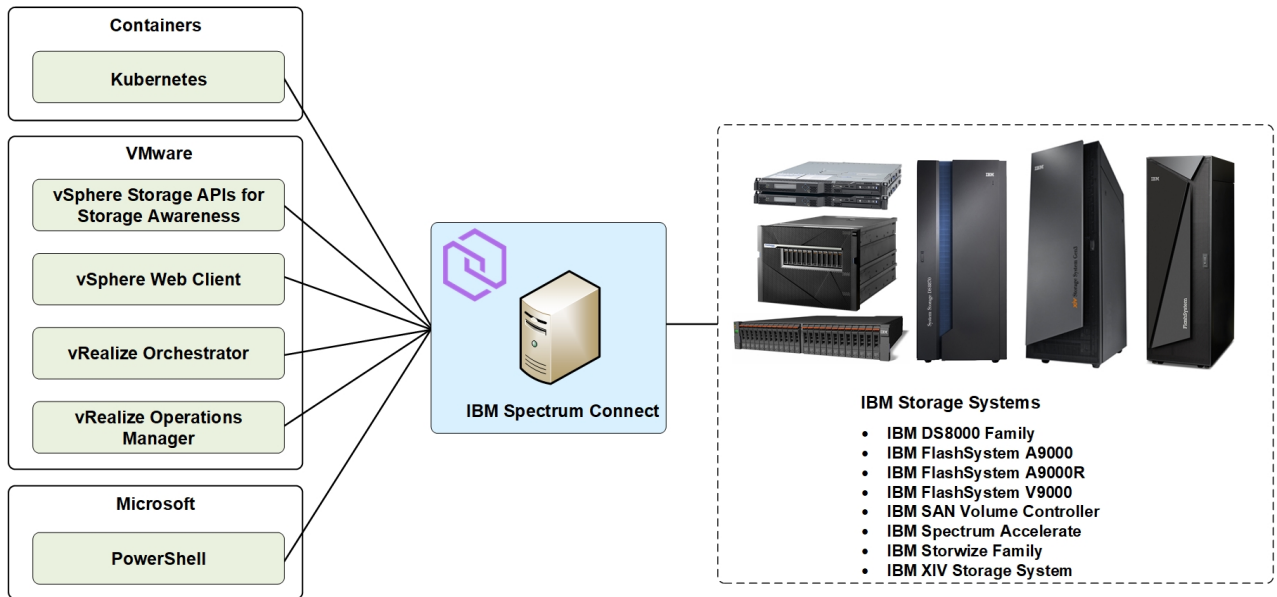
Containers

Kubernetes

VMware

vSphere Storage APIs for Storage Awareness

vSphere Web Client

vRealize Orchestrator

vRealize Operations Manager

Microsoft

PowerShell

IBM Spectrum Connect

IBM Storage Systems

- IBM DS8000 Family
- IBM FlashSystem A9000
- IBM FlashSystem A9000R
- IBM FlashSystem V9000
- IBM SAN Volume Controller
- IBM Spectrum Accelerate
- IBM Storwize Family
- IBM XIV Storage System